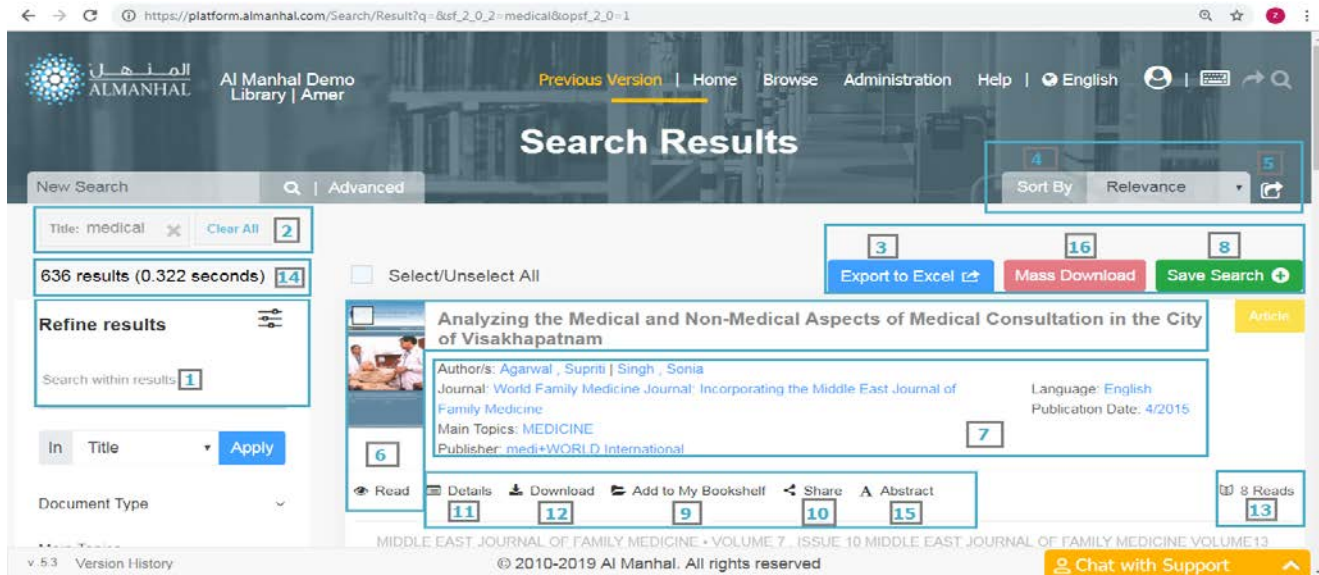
https://platform.almanhal.com/Search/Result?q=&sf_2_0_2=medical&opsf_2_0=1

المنهل ALMANHAL

Al Manhal Demo Library | Amer

Previous Version | Home Browse Administration Help | English

Search Results

New Search | Advanced

4 5

Sort By Relevance

Title: medical Clear All 2

3 16 8

Export to Excel Mass Download Save Search

636 results (0.322 seconds) 14

Select/Unselect All

Refine results

Search within results 1

In Title Apply

Document Type

Analyzing the Medical and Non-Medical Aspects of Medical Consultation in the City of Visakhapatnam

Article

Author/s: Agarwal , Supriti | Singh , Sonia

Journal: World Family Medicine Journal: Incorporating the Middle East Journal of Family Medicine

Main Topics: MEDICINE

Publisher: medi+WORLD International

Language: English

Publication Date: 4/2015

6 7

Read Details Download Add to My Bookshelf Share Abstract 8 Reads

11 12 9 10 15 13

MIDDLE EAST JOURNAL OF FAMILY MEDICINE • VOLUME 7 , ISSUE 10 MIDDLE EAST JOURNAL OF FAMILY MEDICINE VOLUME13

v 5.3 Version History

© 2010-2019 Al Manhal. All rights reserved

Chat with Support